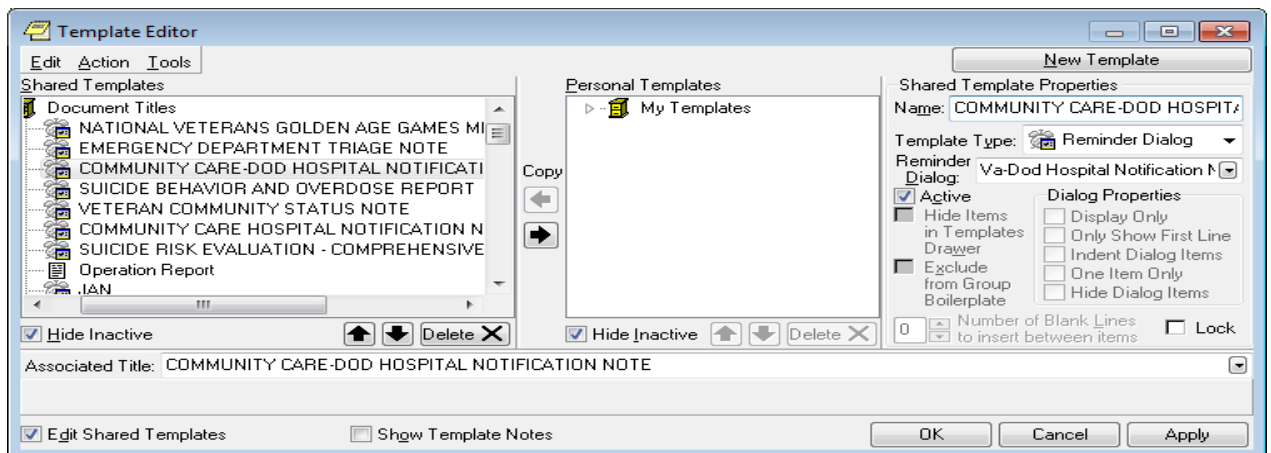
Template Editor

Edit Action Tools

New Template

Shared Templates

Document Titles
NATIONAL VETERANS GOLDEN AGE GAMES MI
EMERGENCY DEPARTMENT TRIAGE NOTE
COMMUNITY CARE-DOD HOSPITAL NOTIFICATI
SUICIDE BEHAVIOR AND OVERDOSE REPORT
VETERAN COMMUNITY STATUS NOTE
COMMUNITY CARE HOSPITAL NOTIFICATION N
SUICIDE RISK EVALUATION - COMPREHENSIVE
Operation Report
JAN

Hide Inactive
Delete

Copy

Personal Templates
My Templates

Hide Inactive
Delete

Shared Template Properties
Name: COMMUNITY CARE-DOD HOSPITA
Template Type: Reminder Dialog
Reminder Dialog: Va-Dod Hospital Notification N
Active
Hide Items in Templates Drawer
Exclude from Group Boilerplate
Dialog Properties
Display Only
Only Show First Line
Indent Dialog Items
One Item Only
Hide Dialog Items
0 Number of Blank Lines to insert between items
Lock

Associated Title: COMMUNITY CARE-DOD HOSPITAL NOTIFICATION NOTE

Edit Shared Templates
Show Template Notes
OK
Cancel
Apply